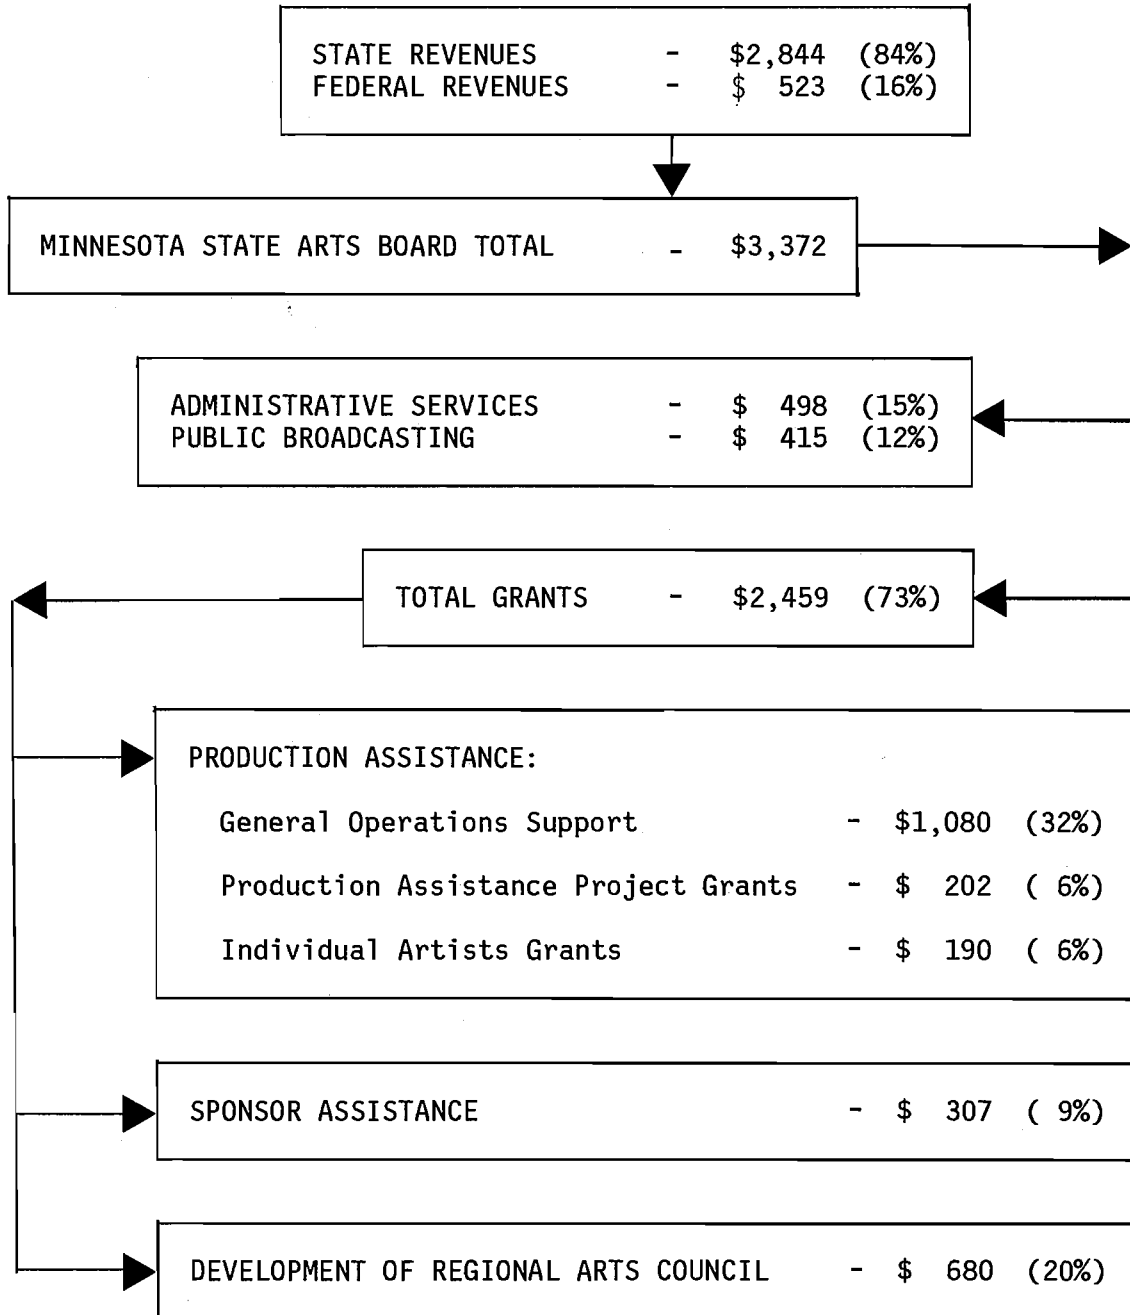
STATE REVENUES - \$2,844 (84%)
FEDERAL REVENUES - \$ 523 (16%)

MINNESOTA STATE ARTS BOARD TOTAL - \$3,372

ADMINISTRATIVE SERVICES - \$ 498 (15%)
PUBLIC BROADCASTING - \$ 415 (12%)

TOTAL GRANTS - \$2,459 (73%)

PRODUCTION ASSISTANCE:

General Operations Support - \$1,080 (32%)

Production Assistance Project Grants - \$ 202 ( 6%)

Individual Artists Grants - \$ 190 ( 6%)

SPONSOR ASSISTANCE - \$ 307 ( 9%)

DEVELOPMENT OF REGIONAL ARTS COUNCIL - \$ 680 (20%)